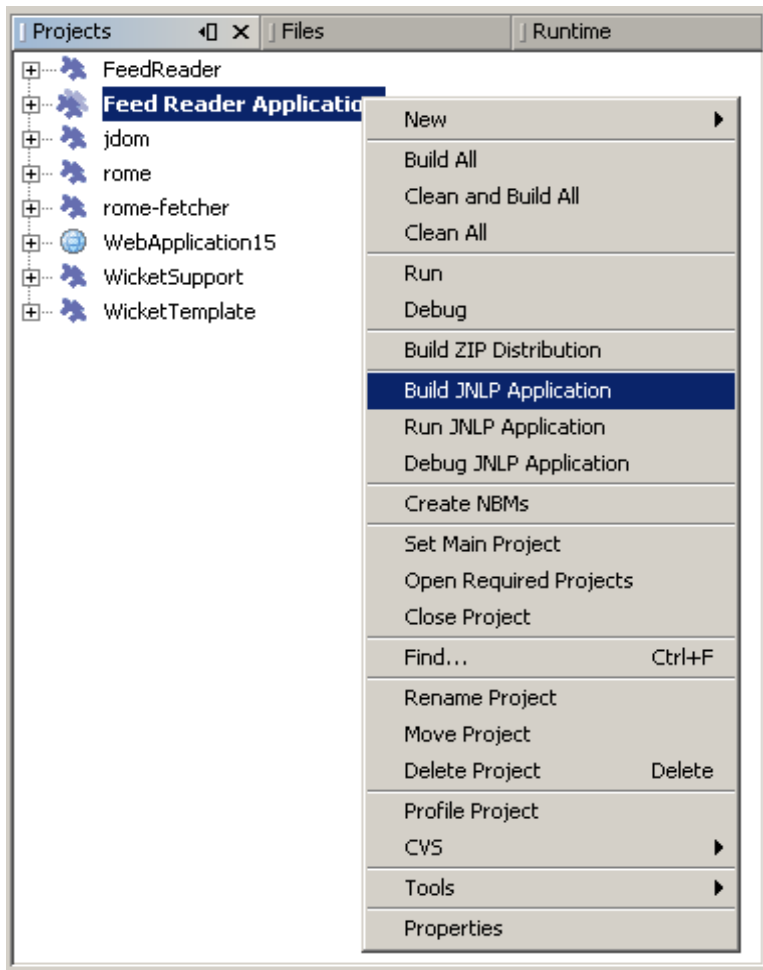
Projects
Files
Runtime

FeedReader
Feed Reader Applicatio
jdom
rome
rome-fetcher
WebApplication15
WicketSupport
WicketTemplate

New
Build All
Clean and Build All
Clean All
Run
Debug
Build ZIP Distribution
Build JNLP Application
Run JNLP Application
Debug JNLP Application
Create NBMs
Set Main Project
Open Required Projects
Close Project
Find... Ctrl+F
Rename Project
Move Project
Delete Project Delete
Profile Project
CVS
Tools
Properties